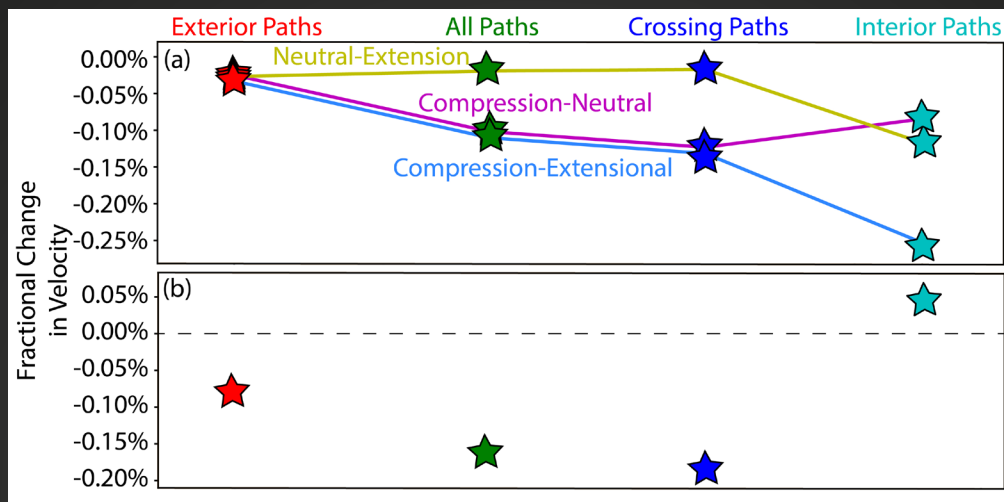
Exterior Paths
All Paths
Crossing Paths
Interior Paths

(a)
Neutral-Extension
Compression-Neutral
Compression-Extensional
0.00%
-0.05%
-0.10%
-0.15%
-0.20%
-0.25%

Fractional Change in Velocity

(b)
0.05%
0.00%
-0.05%
-0.10%
-0.15%
-0.20%